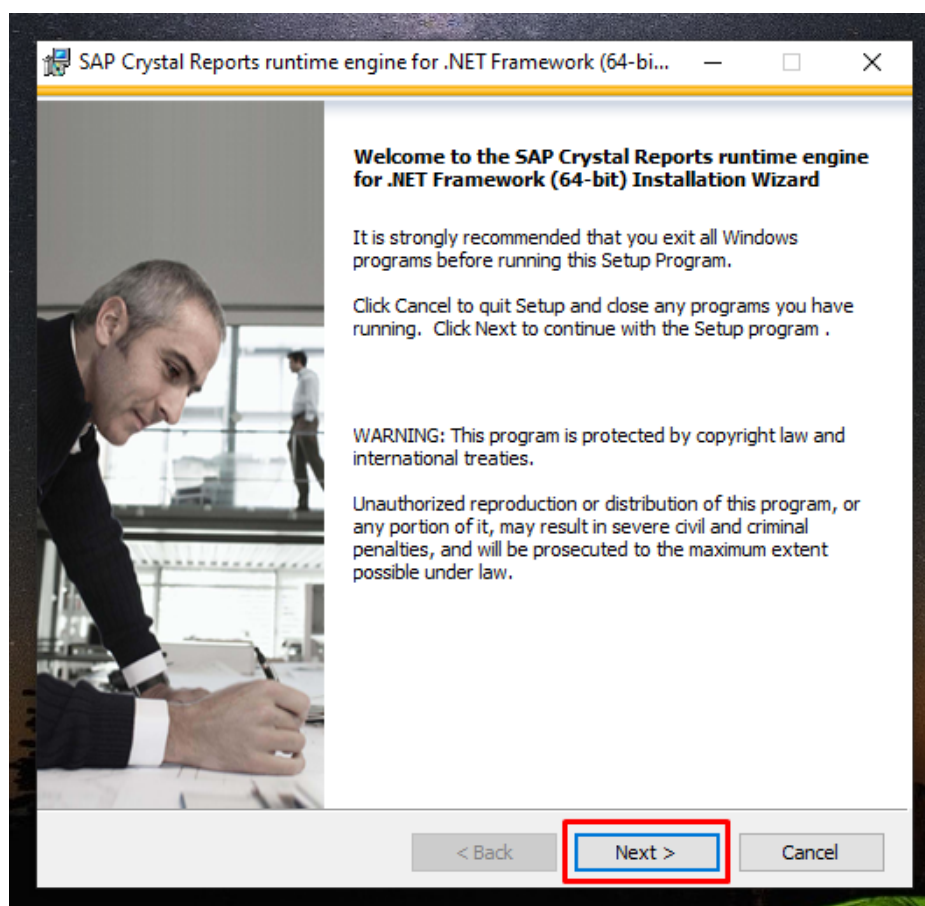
SAP Crystal Reports runtime engine for .NET Framework (64-bi...

Welcome to the SAP Crystal Reports runtime engine for .NET Framework (64-bit) Installation Wizard

It is strongly recommended that you exit all Windows programs before running this Setup Program.

Click Cancel to quit Setup and close any programs you have running. Click Next to continue with the Setup program .

WARNING: This program is protected by copyright law and international treaties.

Unauthorized reproduction or distribution of this program, or any portion of it, may result in severe civil and criminal penalties, and will be prosecuted to the maximum extent possible under law.

< Back
Next >
Cancel